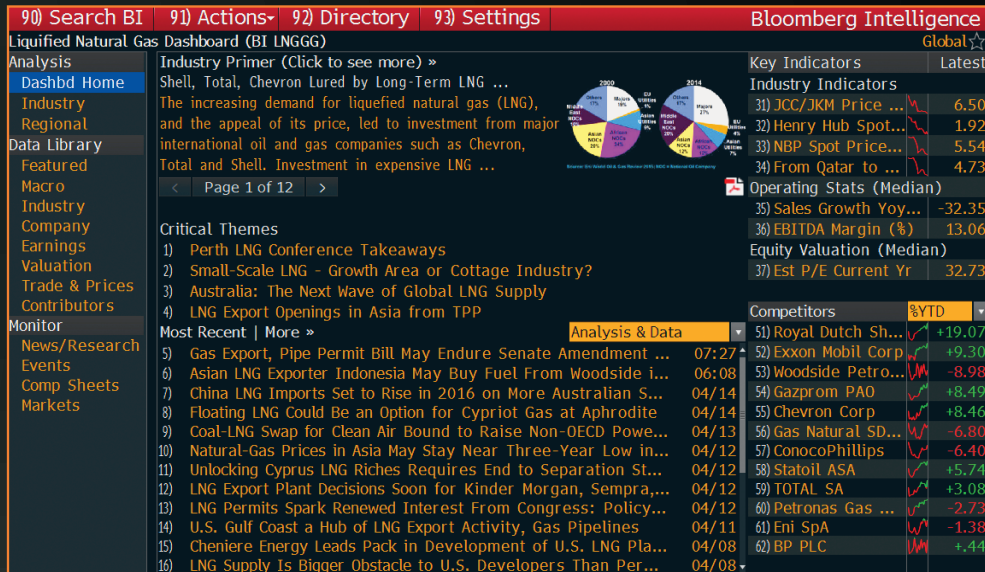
90) Search BI 91) Actions▾ 92) Directory 93) Settings Bloomberg Intelligence

Liquified Natural Gas Dashboard (BI LNGGG) Global☆

Analysis
Dashbd Home
Industry
Regional
Data Library
Featured
Macro
Industry
Company
Earnings
Valuation
Trade & Prices
Contributors
Monitor
News/Research
Events
Comp Sheets
Markets

Industry Primer (Click to see more) »
Shell, Total, Chevron Lured by Long-Term LNG ...
The increasing demand for liquefied natural gas (LNG), and the appeal of its price, led to investment from major international oil and gas companies such as Chevron, Total and Shell. Investment in expensive LNG ...

2000 2014

Page 1 of 12

Critical Themes
1) Perth LNG Conference Takeaways
2) Small-Scale LNG - Growth Area or Cottage Industry?
3) Australia: The Next Wave of Global LNG Supply
4) LNG Export Openings in Asia from TPP

Most Recent | More » Analysis & Data
5) Gas Export, Pipe Permit Bill May Endure Senate Amendment ... 07:27
6) Asian LNG Exporter Indonesia May Buy Fuel From Woodside i... 06:08
7) China LNG Imports Set to Rise in 2016 on More Australian S... 04/14
8) Floating LNG Could Be an Option for Cypriot Gas at Aphrodite 04/14
9) Coal-LNG Swap for Clean Air Bound to Raise Non-OECD Powe... 04/13
10) Natural-Gas Prices in Asia May Stay Near Three-Year Low in... 04/12
11) Unlocking Cyprus LNG Riches Requires End to Separation St... 04/12
12) LNG Export Plant Decisions Soon for Kinder Morgan, Sempra,... 04/12
13) LNG Permits Spark Renewed Interest From Congress: Policy... 04/12
14) U.S. Gulf Coast a Hub of LNG Export Activity, Gas Pipelines 04/11
15) Cheniere Energy Leads Pack in Development of U.S. LNG Pla... 04/08
16) LNG Supply Is Bigger Obstacle to U.S. Developers Than Per... 04/08

| Key Indicators | Latest |
|---|---|
| Industry Indicators | |
| 31) JCC/JKM Price ... | 6.50 |
| 32) Henry Hub Spot... | 1.92 |
| 33) NBP Spot Price... | 5.54 |
| 34) From Qatar to ... | 4.73 |
| Operating Stats (Median) | |
| 35) Sales Growth Yoy... | -32.35 |
| 36) EBITDA Margin (%) | 13.06 |
| Equity Valuation (Median) | |
| 37) Est P/E Current Yr | 32.73 |

| Competitors | %YTD |
|---|---|
| 51) Royal Dutch Sh... | +19.07 |
| 52) Exxon Mobil Corp | +9.30 |
| 53) Woodside Petro... | -8.98 |
| 54) Gazprom PAO | +8.49 |
| 55) Chevron Corp | +8.46 |
| 56) Gas Natural SD... | -6.80 |
| 57) ConocoPhillips | -6.40 |
| 58) Statoil ASA | +5.74 |
| 59) TOTAL SA | +3.08 |
| 60) Petronas Gas ... | -2.73 |
| 61) Eni SpA | -1.38 |
| 62) BP PLC | +.44 |